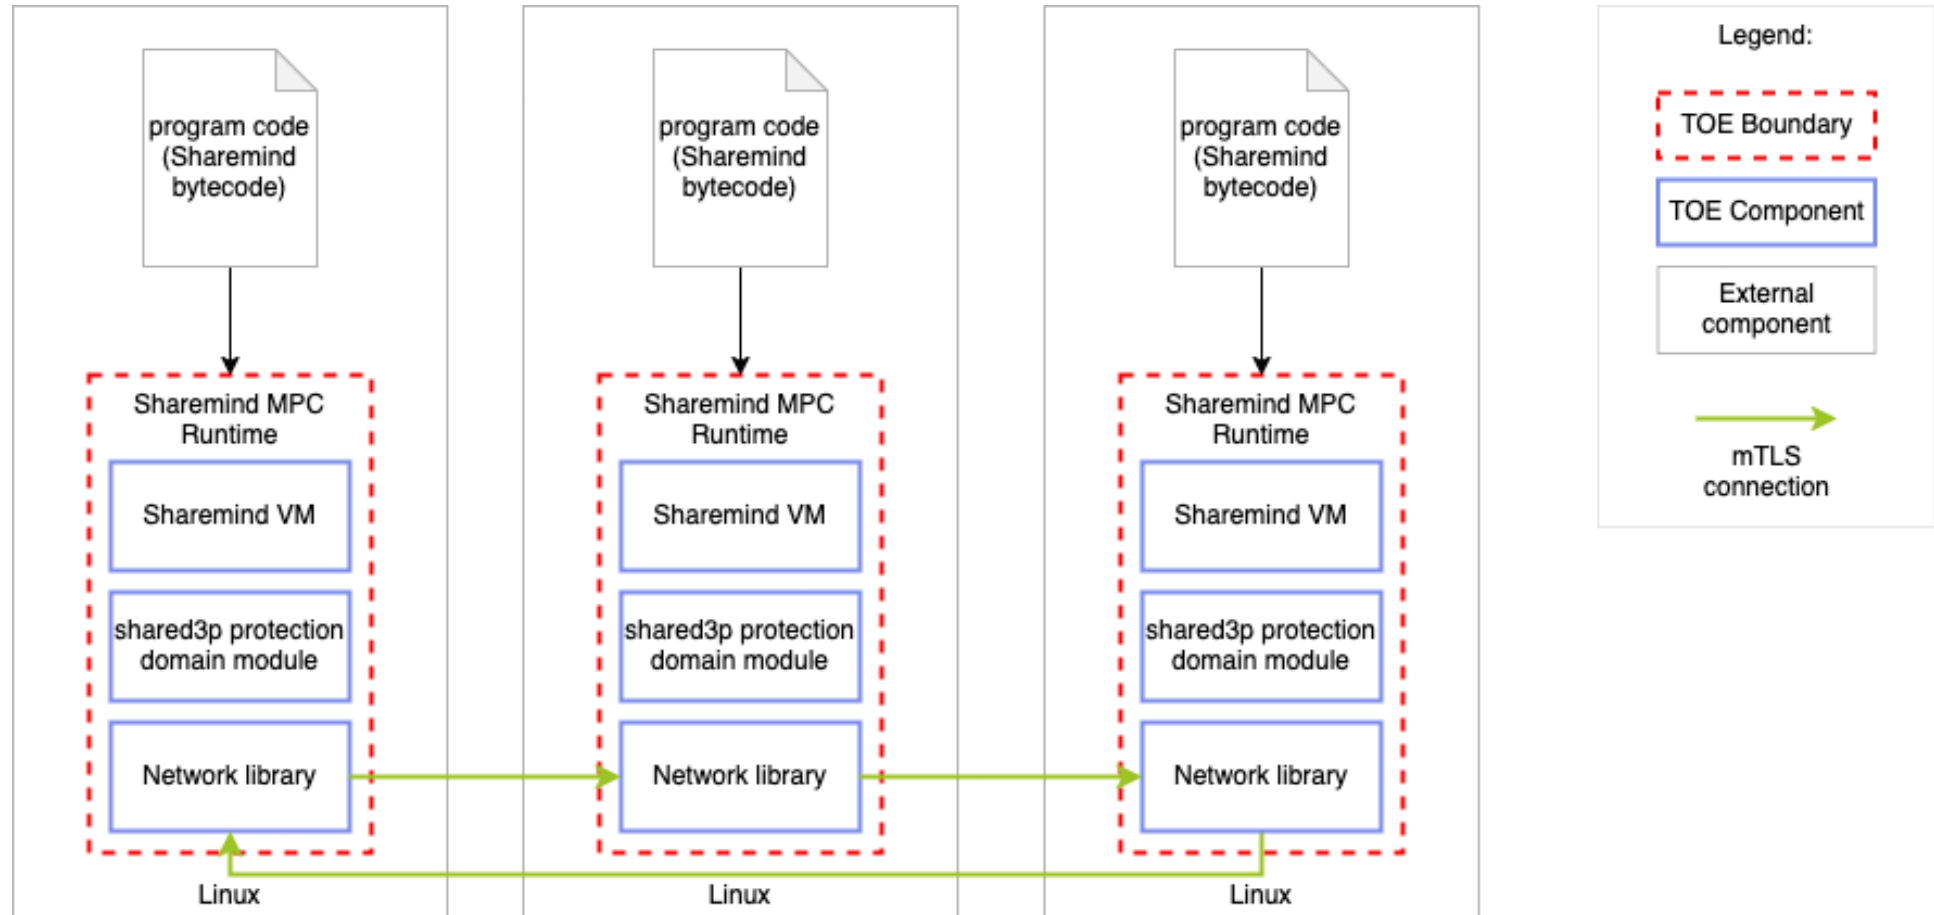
program code (Sharemind bytecode)

Sharemind MPC Runtime

Sharemind VM

shared3p protection domain module

Network library

Linux

program code (Sharemind bytecode)

Sharemind MPC Runtime

Sharemind VM

shared3p protection domain module

Network library

Linux

program code (Sharemind bytecode)

Sharemind MPC Runtime

Sharemind VM

shared3p protection domain module

Network library

Linux

Legend:

TOE Boundary

TOE Component

External component

mTLS connection